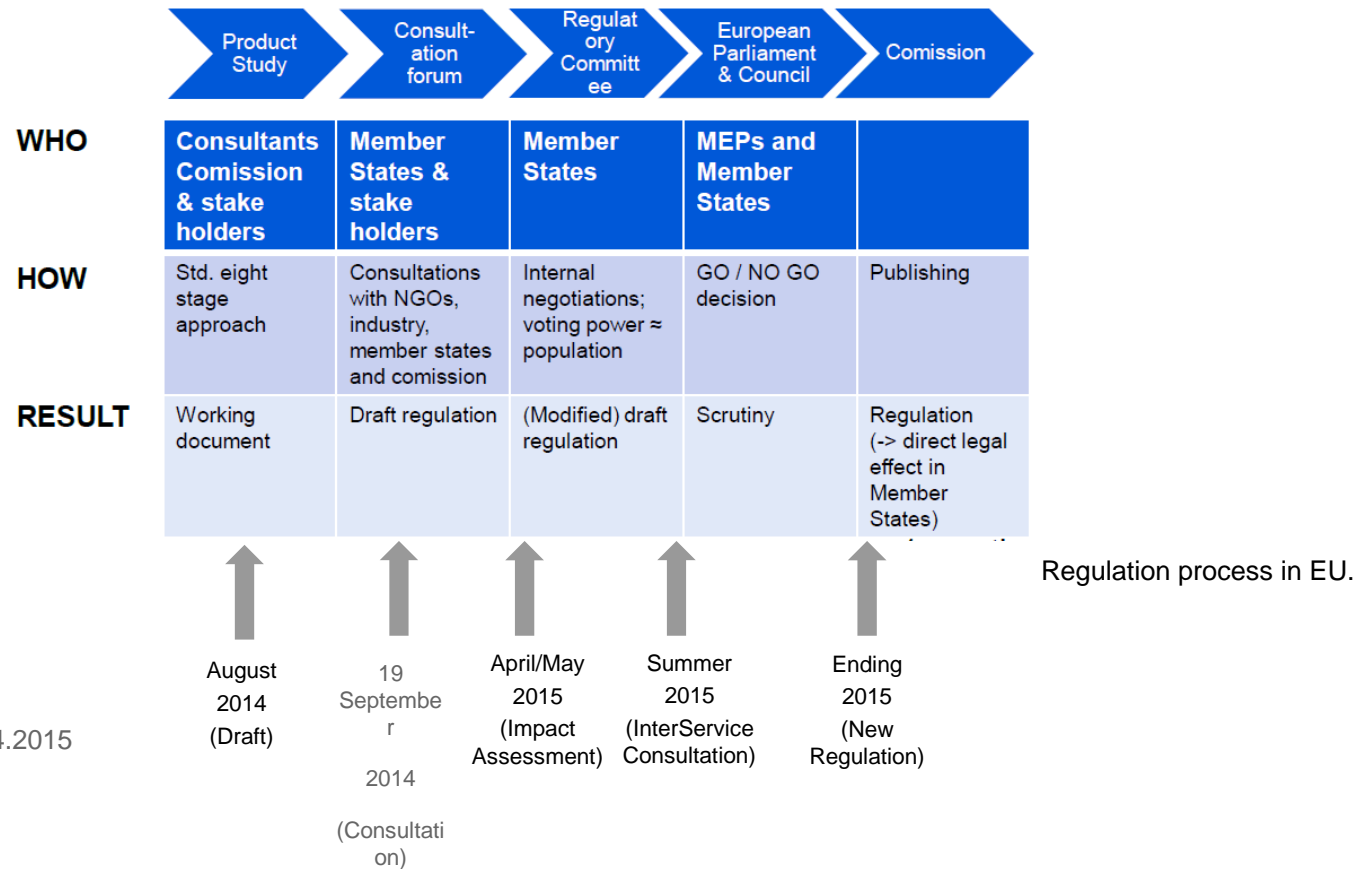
Product Study

Consult-ation forum

Regulatory Committee

European Parliament & Council

Comission

| | | | | | |
|---|---|---|---|---|---|
| WHO | Consultants Comission & stake holders | Member States & stake holders | Member States | MEPs and Member States | |
| HOW | Std. eight stage approach | Consultations with NGOs, industry, member states and comission | Internal negotiations; voting power ≈ population | GO / NO GO decision | Publishing |
| RESULT | Working document | Draft regulation | (Modified) draft regulation | Scrutiny | Regulation (-> direct legal effect in Member States) |

Regulation process in EU.

August 2014 (Draft)

19 Septembe r

2014

(Consultati on)

April/May 2015 (Impact Assessment)

Summer 2015 (InterService Consultation)

Ending 2015 (New Regulation)

4.2015